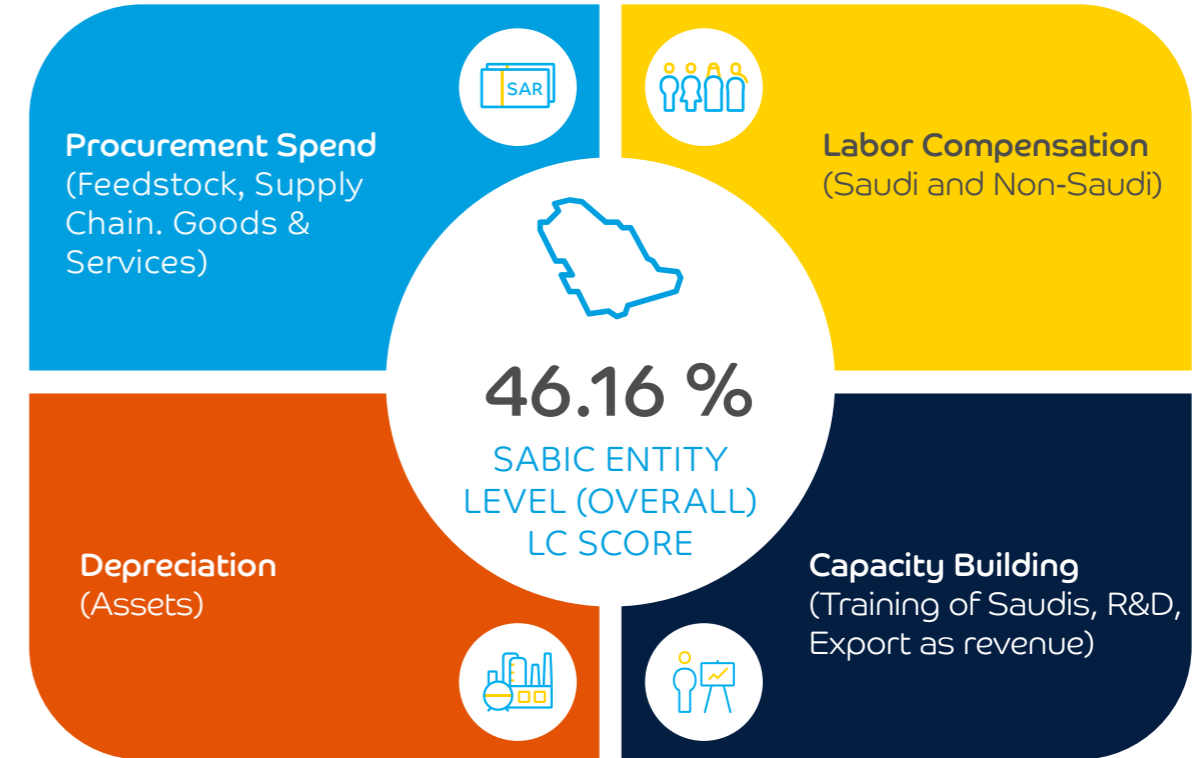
SAR

Procurement Spend
(Feedstock, Supply Chain. Goods & Services)

Labor Compensation
(Saudi and Non-Saudi)

46.16 %

SABIC ENTITY LEVEL (OVERALL) LC SCORE

Depreciation
(Assets)

Capacity Building
(Training of Saudis, R&D, Export as revenue)